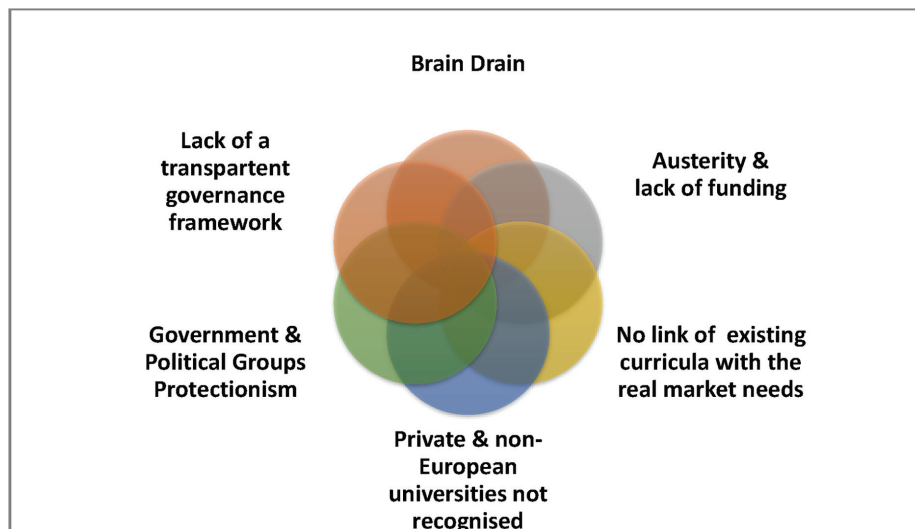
Brain Drain

Lack of a transpartent governance framework

Austerity & lack of funding

Government & Political Groups Protectionism

No link of existing curricula with the real market needs

Private & non-European universities not recognised